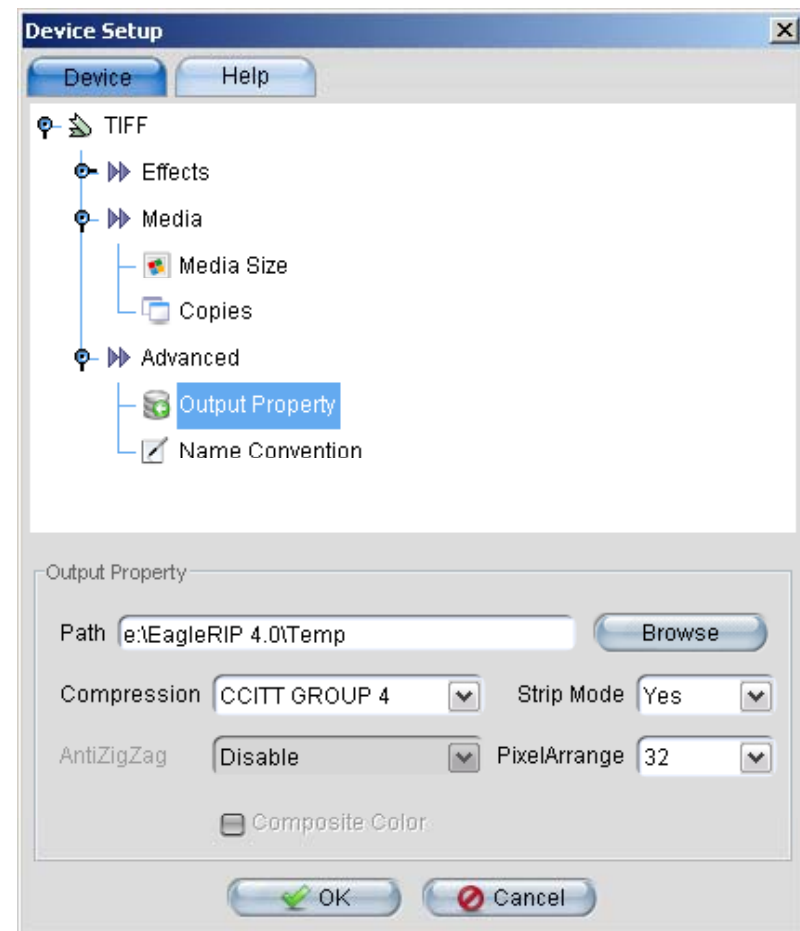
Device Setup

Device Help

TIFF

Effects

Media

Media Size

Copies

Advanced

Output Property

Name Convention

Output Property

Path e:\EagleRIP 4.0\Temp Browse

Compression CCITT GROUP 4 Strip Mode Yes

AntiZigZag Disable PixelArrange 32

Composite Color

OK Cancel